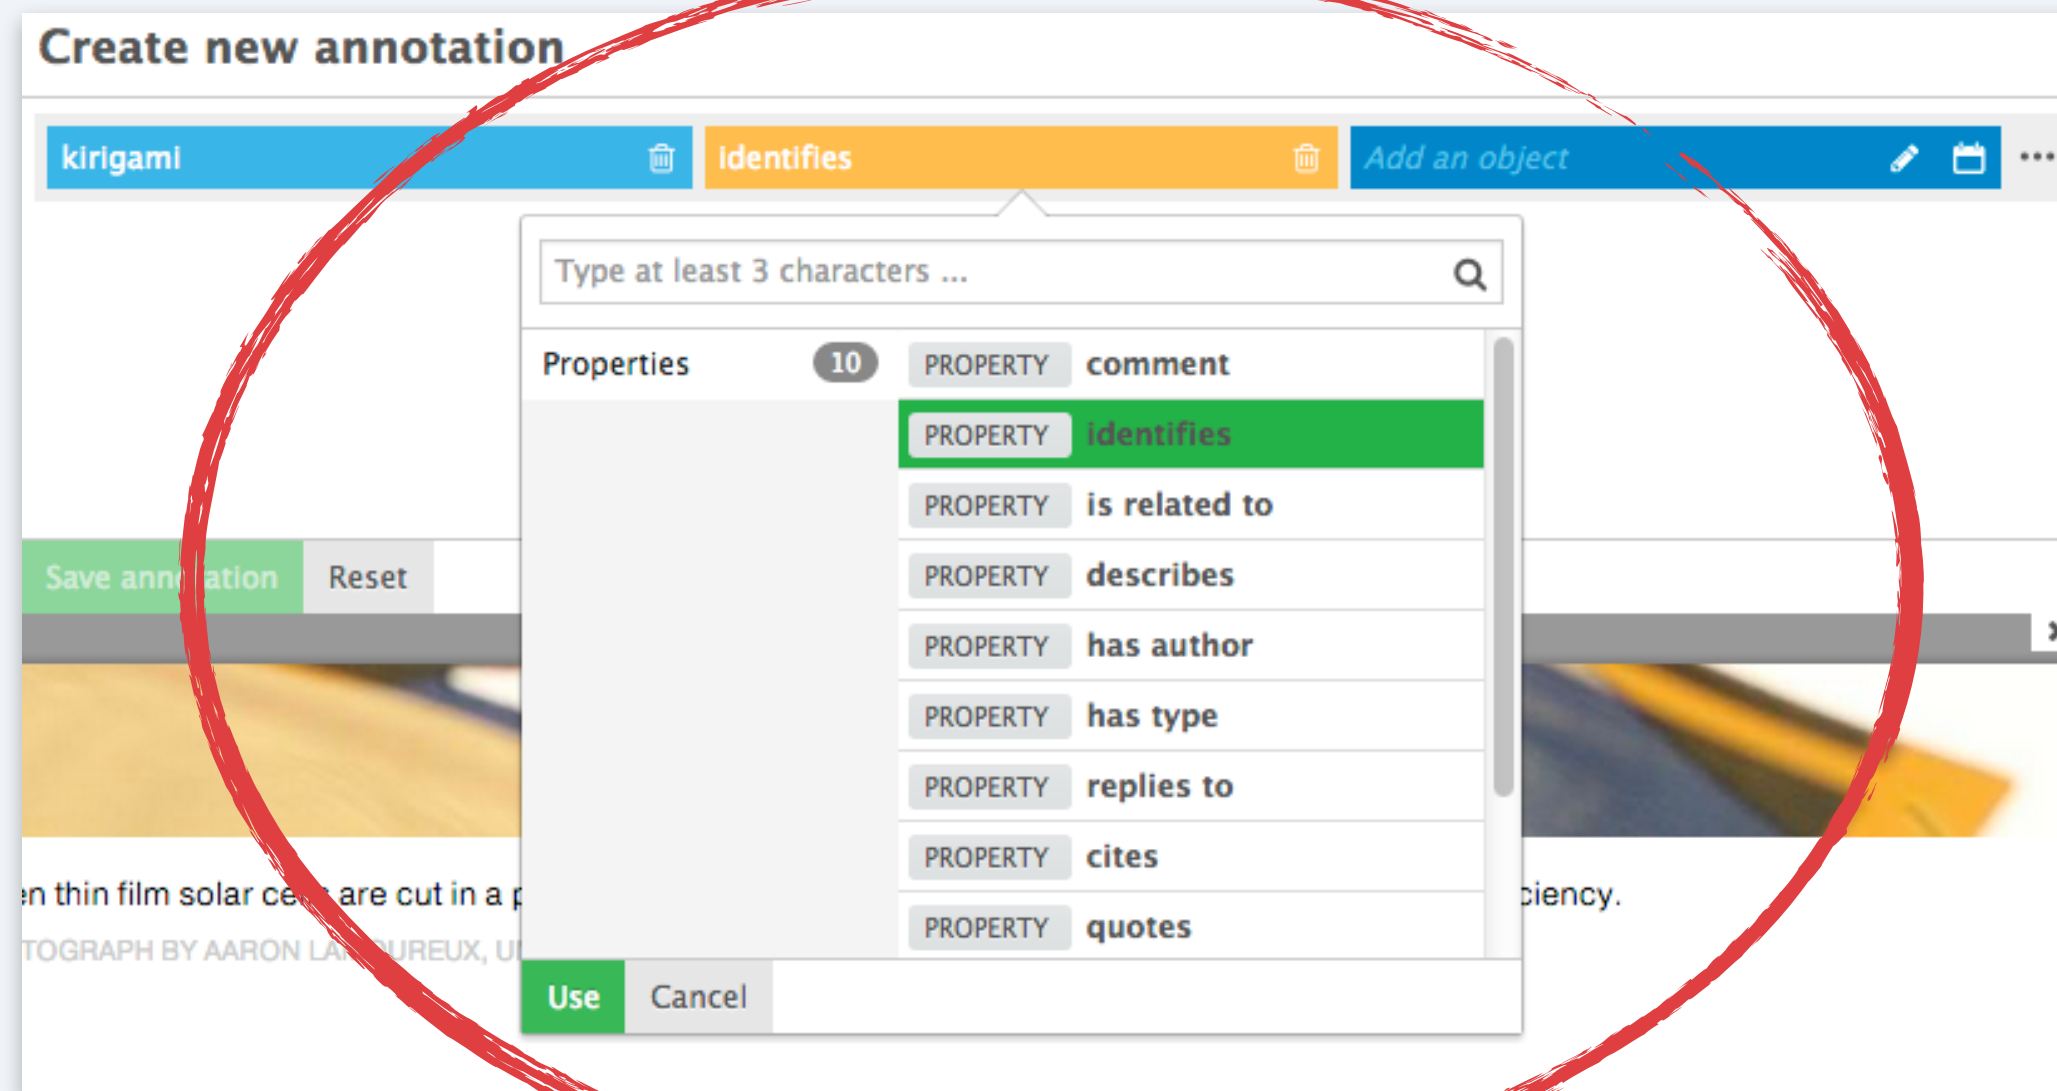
Create new annotation

kirigami

identifies

Add an object

...

Type at least 3 characters ...

Properties 10

PROPERTY comment

PROPERTY identifies

PROPERTY is related to

PROPERTY describes

PROPERTY has author

PROPERTY has type

PROPERTY replies to

PROPERTY cites

PROPERTY quotes

Use Cancel

Save ann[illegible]ation Reset

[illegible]n thin film solar ce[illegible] are cut in a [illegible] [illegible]ciency.

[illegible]TOGRAPH BY AARON LA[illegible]UREUX, U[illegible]